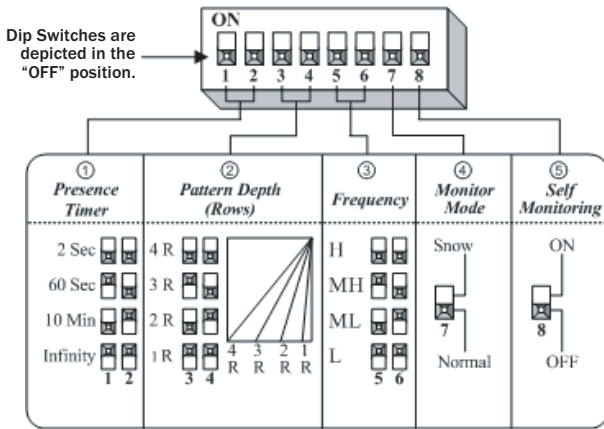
Dip Switches are depicted in the "OFF" position.

ON

1 2 3 4 5 6 7 8

① Presence Timer

2 Sec
60 Sec
10 Min
Infinity
1 2

② Pattern Depth (Rows)

4 R
3 R
2 R
1 R
3 4

4 R 3 R 2 R 1 R

③ Frequency

H
MH
ML
L
5 6

④ Monitor Mode

Snow
7
Normal

⑤ Self Monitoring

ON
8
OFF